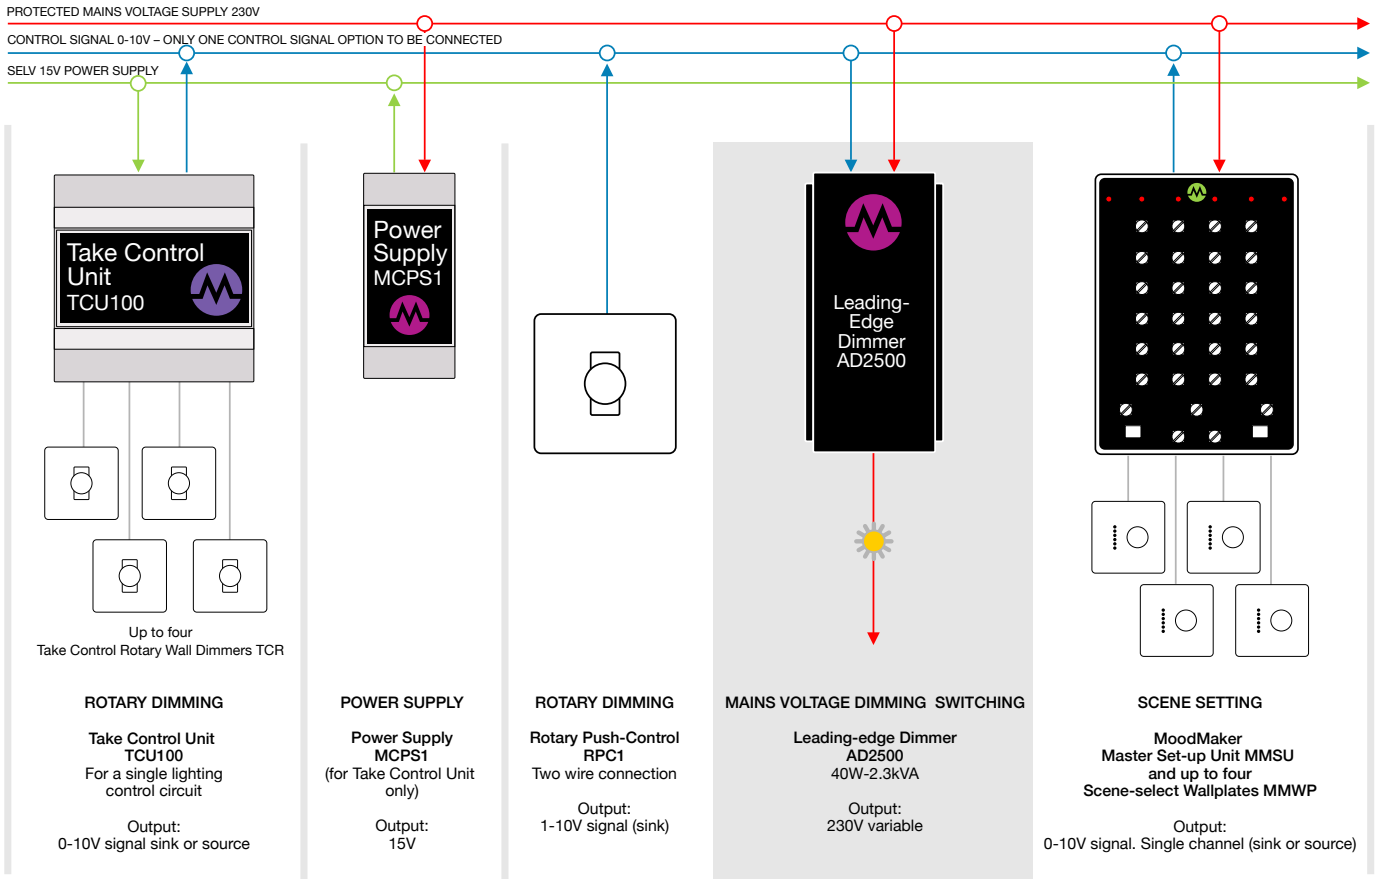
PROTECTED MAINS VOLTAGE SUPPLY 230V
CONTROL SIGNAL 0-10V – ONLY ONE CONTROL SIGNAL OPTION TO BE CONNECTED
SELV 15V POWER SUPPLY

Take Control Unit TCU100

Power Supply MCPS1

Leading-Edge Dimmer AD2500

Up to four
Take Control Rotary Wall Dimmers TCR

ROTARY DIMMING

Take Control Unit
TCU100
For a single lighting control circuit

Output:
0-10V signal sink or source

POWER SUPPLY

Power Supply
MCPS1
(for Take Control Unit only)

Output:
15V

ROTARY DIMMING

Rotary Push-Control
RPC1
Two wire connection

Output:
1-10V signal (sink)

MAINS VOLTAGE DIMMING SWITCHING

Leading-edge Dimmer
AD2500
40W-2.3kVA

Output:
230V variable

SCENE SETTING

MoodMaker
Master Set-up Unit MMSU
and up to four
Scene-select Wallplates MMWP

Output:
0-10V signal. Single channel (sink or source)